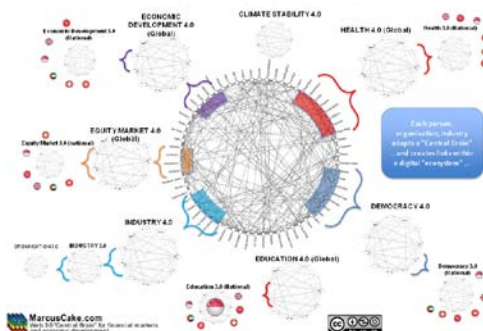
Economic Development 3.0 (National)

ECONOMIC DEVELOPMENT 4.0 (Global)

CLIMATE STABILITY 4.0

HEALTH 4.0 (Global)

Health 3.0 (National)

Each person, organisation, industry adapts a "Central Brain" - and creates links within a digital "ecosystem" ...

Equity Market 3.0 (national)

EQUITY MARKET 4.0 (Global)

DEMOCRACY 4.0

INDUSTRY 4.0

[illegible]

INDUSTRY 3.0

EDUCATION 4.0 (Global)

Education 3.0 (National)

Democracy 3.0 (National)

MarcusCake.com
Web 3.0 "Central Brain" for financial markets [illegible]